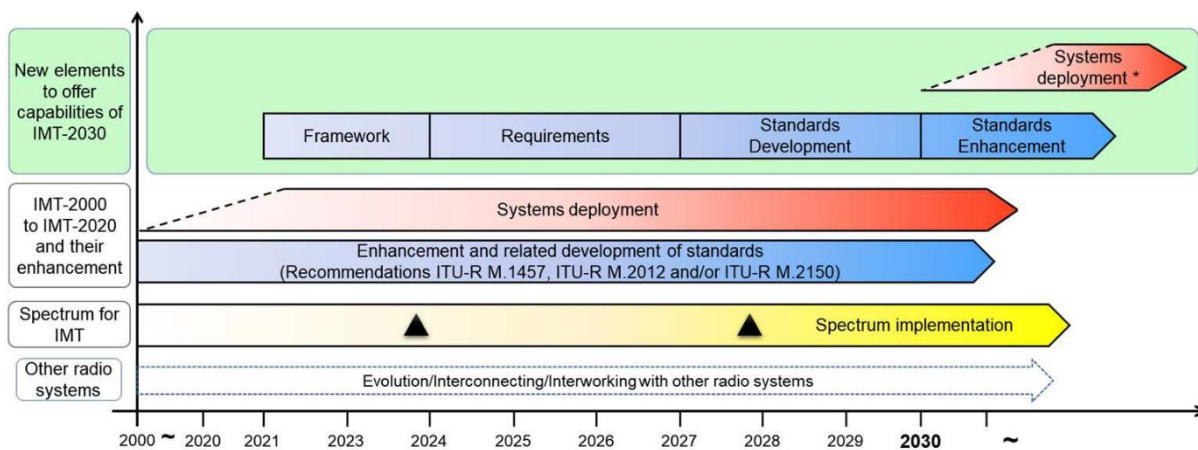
New elements to offer capabilities of IMT-2030

Systems deployment *

Framework

Requirements

Standards Development

Standards Enhancement

IMT-2000 to IMT-2020 and their enhancement

Systems deployment

Enhancement and related development of standards (Recommendations ITU-R M.1457, ITU-R M.2012 and/or ITU-R M.2150)

Spectrum for IMT

Spectrum implementation

Other radio systems

Evolution/Interconnecting/Interworking with other radio systems

2000 ~ 2020 2021 2023 2024 2025 2026 2027 2028 2029 2030 ~